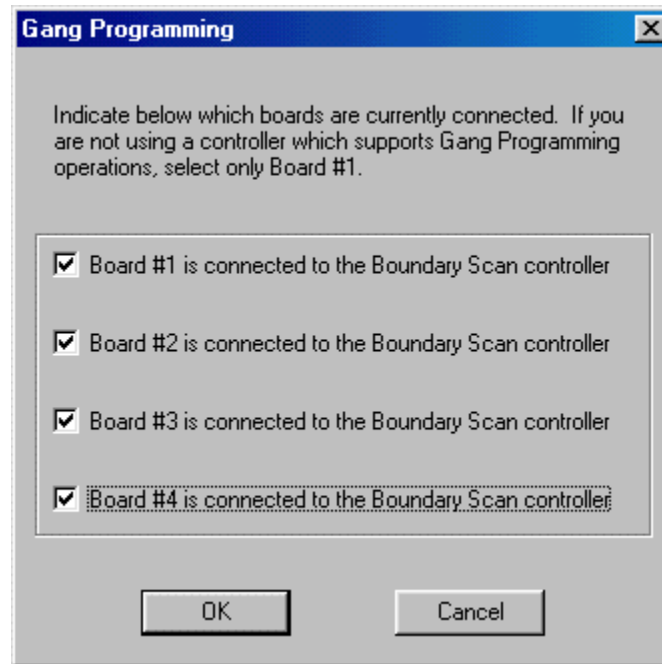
Gang Programming

Indicate below which boards are currently connected. If you are not using a controller which supports Gang Programming operations, select only Board #1.

Board #1 is connected to the Boundary Scan controller

Board #2 is connected to the Boundary Scan controller

Board #3 is connected to the Boundary Scan controller

Board #4 is connected to the Boundary Scan controller

OK

Cancel